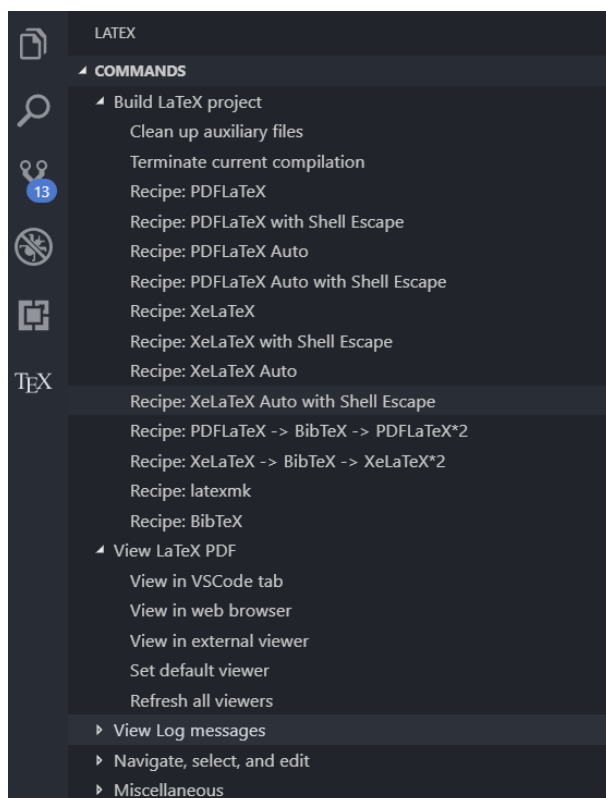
13

TEX

LATEX

◢ COMMANDS

◢ Build LaTeX project

Clean up auxiliary files

Terminate current compilation

Recipe: PDFLaTeX

Recipe: PDFLaTeX with Shell Escape

Recipe: PDFLaTeX Auto

Recipe: PDFLaTeX Auto with Shell Escape

Recipe: XeLaTeX

Recipe: XeLaTeX with Shell Escape

Recipe: XeLaTeX Auto

Recipe: XeLaTeX Auto with Shell Escape

Recipe: PDFLaTeX -> BibTeX -> PDFLaTeX*2

Recipe: XeLaTeX -> BibTeX -> XeLaTeX*2

Recipe: latexmk

Recipe: BibTeX

◢ View LaTeX PDF

View in VSCode tab

View in web browser

View in external viewer

Set default viewer

Refresh all viewers

▸ View Log messages

▸ Navigate, select, and edit

▸ Miscellaneous